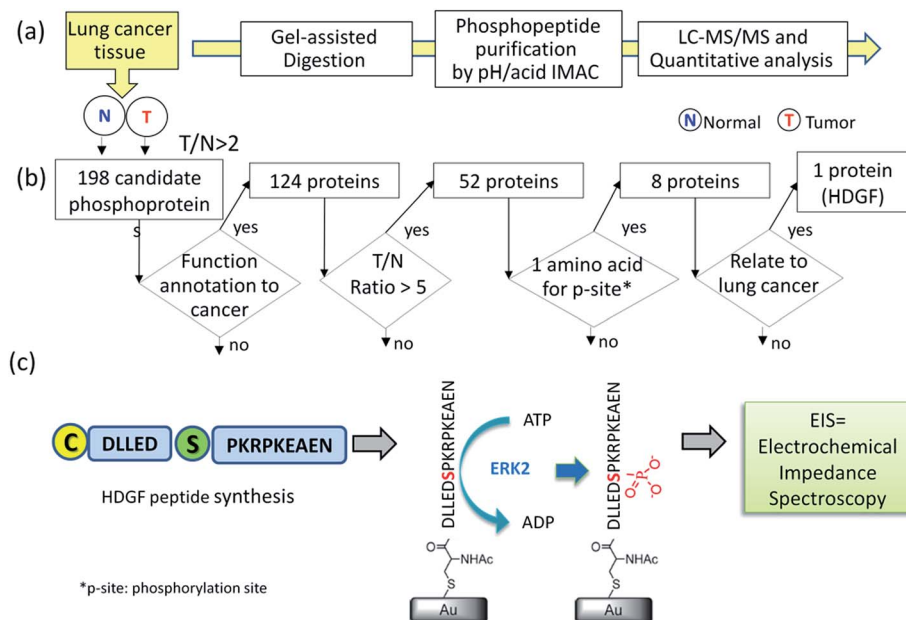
(a) Lung cancer tissue

Gel-assisted Digestion

Phosphopeptide purification by pH/acid IMAC

LC-MS/MS and Quantitative analysis

N T

N Normal T Tumor

T/N>2

(b) 198 candidate phosphoproteins

124 proteins

52 proteins

8 proteins

1 protein (HDGF)

yes

Function annotation to cancer

no

yes

T/N Ratio > 5

no

yes

1 amino acid for p-site*

no

yes

Relate to lung cancer

no

(c)

C DLLED S PKRPKEAEN

HDGF peptide synthesis

DLLEDSPKRPKEAEN

ATP

ERK2

ADP

O NHAc

S

Au

DLLEDSPKRPKEAEN

$O^-$ $O=P-O^-$ O

O NHAc

S

Au

EIS= Electrochemical Impedance Spectroscopy

*p-site: phosphorylation site